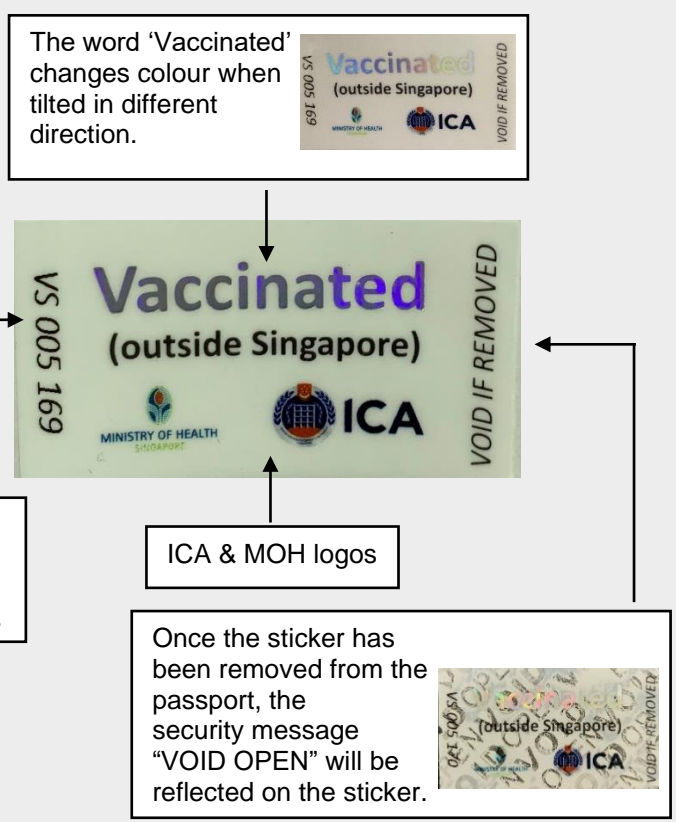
The word 'Vaccinated' changes colour when tilted in different direction.

Vaccinated
(outside Singapore)
VS 005 169
MINISTRY OF HEALTH
ICA
VOID IF REMOVED

Vaccinated
(outside Singapore)
VS 005 169
MINISTRY OF HEALTH
SINGAPORE
ICA
VOID IF REMOVED

ICA & MOH logos

Once the sticker has been removed from the passport, the security message "VOID OPEN" will be reflected on the sticker.

(outside Singapore)
VS 005 169
ICA
VOID IF REMOVED